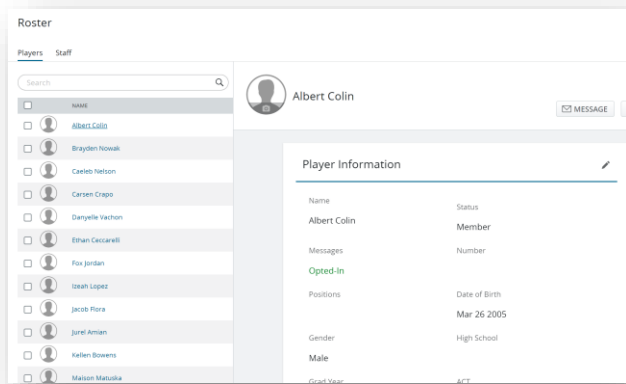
Roster

Players Staff

Search

NAME

Albert Colin
Brayden Nowak
Caeleb Nelson
Carsen Crapo
Danyelle Vachon
Ethan Ceccarelli
Fox Jordan
Izeah Lopez
Jacob Flora
Jurel Amian
Kellen Bowens
Maison Matuska

Albert Colin

MESSAGE

Player Information

Name
Albert Colin

Status
Member

Messages
Opted-In

Number

Positions

Date of Birth
Mar 26 2005

Gender
Male

High School

Grad Year

ACT